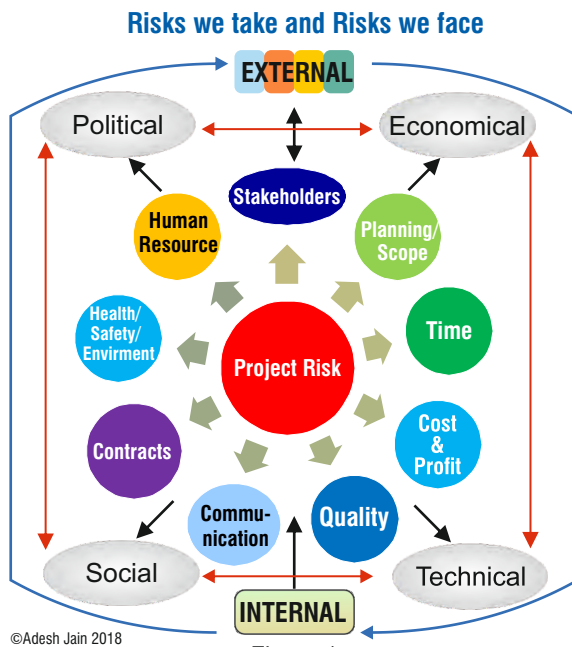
Risks we take and Risks we face

EXTERNAL

Political

Economical

Stakeholders

Human Resource

Planning/ Scope

Health/ Safety/ Envirment

Project Risk

Time

Contracts

Cost & Profit

Communication

Quality

Social

Technical

INTERNAL

©Adesh Jain 2018